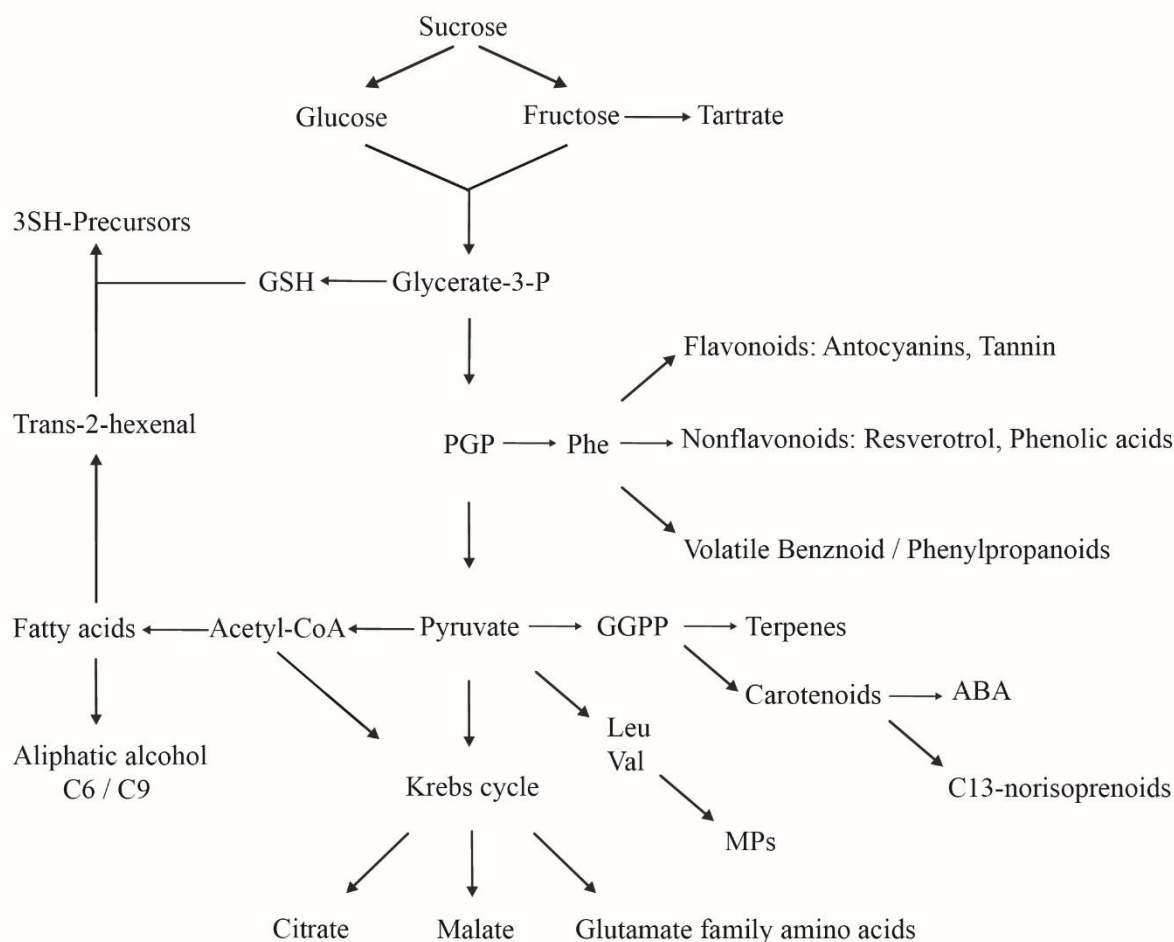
Sucrose

Glucose

Fructose

Tartrate

3SH-Precursors

GSH

Glycerate-3-P

Flavonoids: Antocyanins, Tannin

Trans-2-hexenal

PGP

Phe

Nonflavonoids: Resverotrol, Phenolic acids

Volatile Benznoid / Phenylpropanoids

Fatty acids

Acetyl-CoA

Pyruvate

GGPP

Terpenes

Carotenoids

ABA

Leu
Val

Aliphatic alcohol
C6 / C9

Krebs cycle

C13-norisoprenoids

MPs

Citrate

Malate

Glutamate family amino acids